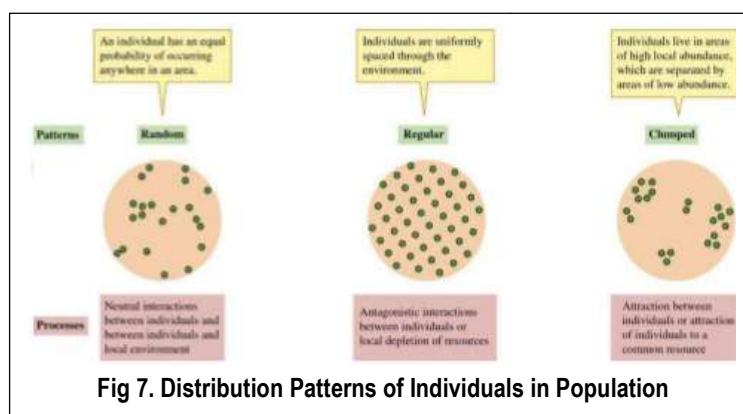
An individual has an equal probability of occurring anywhere in an area.

Individuals are uniformly spaced through the environment.

Individuals live in areas of high local abundance, which are separated by areas of low abundance.

Patterns

Random

Regular

Clumped

Processes

Neutral interactions between individuals and between individuals and local environment

Antagonistic interactions between individuals or local depletion of resources

Attraction between individuals or attraction of individuals to a common resource

Fig 7. Distribution Patterns of Individuals in Population